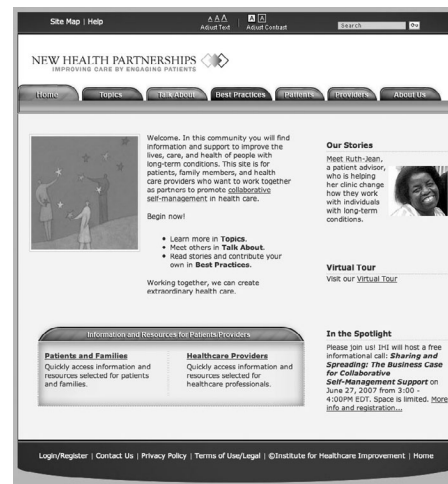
Site Map | Help

A A A
Adjust Text

A A
Adjust Contrast

Search

NEW HEALTH PARTNERSHIPS
IMPROVING CARE BY ENGAGING PATIENTS

Home | Topics | Talk About | Best Practices | Patients | Providers | About Us

Welcome. In this community you will find information and support to improve the lives, care, and health of people with long-term conditions. This site is for patients, family members, and health care providers who want to work together as partners to promote collaborative self-management in health care.

Begin now!

- Learn more in **Topics**.
- Meet others in **Talk About**.
- Read stories and contribute your own in **Best Practices**.

Working together, we can create extraordinary health care.

Our Stories

Meet Ruth-Jean, a patient advisor, who is helping her clinic change how they work with individuals with long-term conditions.

Virtual Tour

Visit our Virtual Tour

Information and Resources for Patients/Providers

**Patients and Families**
Quickly access information and resources selected for patients and families.

**Healthcare Providers**
Quickly access information and resources selected for healthcare professionals.

In the Spotlight

Please join us! IHI will host a free informational call: ***Sharing and Spreading: The Business Case for Collaborative Self-Management Support*** on June 27, 2007 from 3:00 - 4:00PM EDT. Space is limited. More info and registration...

Login/Register | Contact Us | Privacy Policy | Terms of Use/Legal | ©Institute for Healthcare Improvement | Home